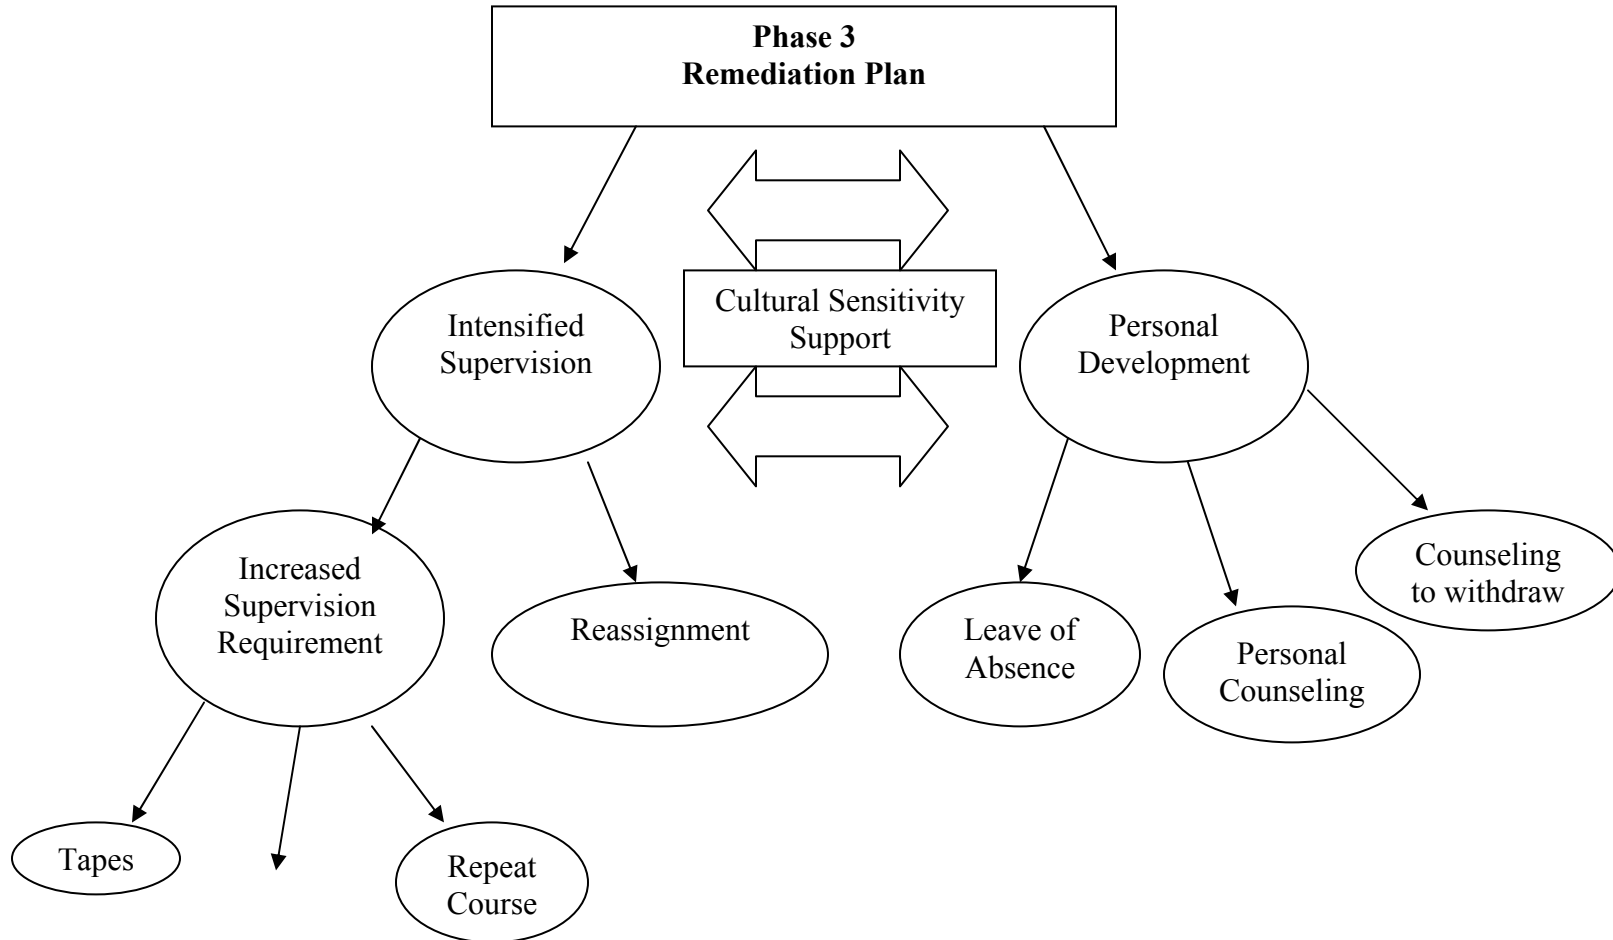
**Phase 3**
**Remediation Plan**

Intensified Supervision

Cultural Sensitivity Support

Personal Development

Increased Supervision Requirement

Reassignment

Leave of Absence

Personal Counseling

Counseling to withdraw

Tapes

Repeat Course